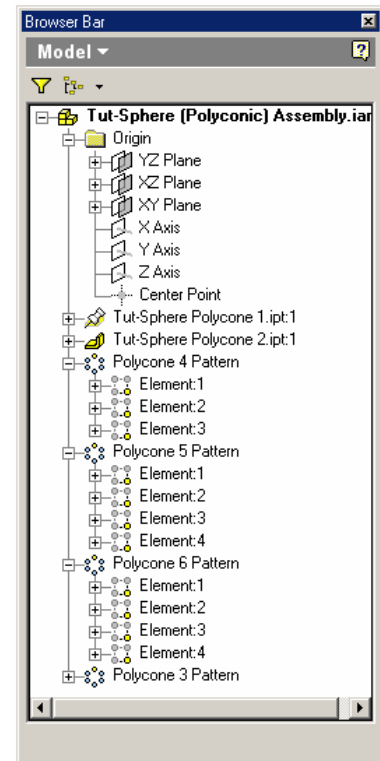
Browser Bar

Model ▾

Tut-Sphere (Polyconic) Assembly.iar

Origin

YZ Plane

XZ Plane

XY Plane

X Axis

Y Axis

Z Axis

Center Point

Tut-Sphere Polycone 1.ipt:1

Tut-Sphere Polycone 2.ipt:1

Polycone 4 Pattern

Element:1

Element:2

Element:3

Polycone 5 Pattern

Element:1

Element:2

Element:3

Element:4

Polycone 6 Pattern

Element:1

Element:2

Element:3

Element:4

Polycone 3 Pattern